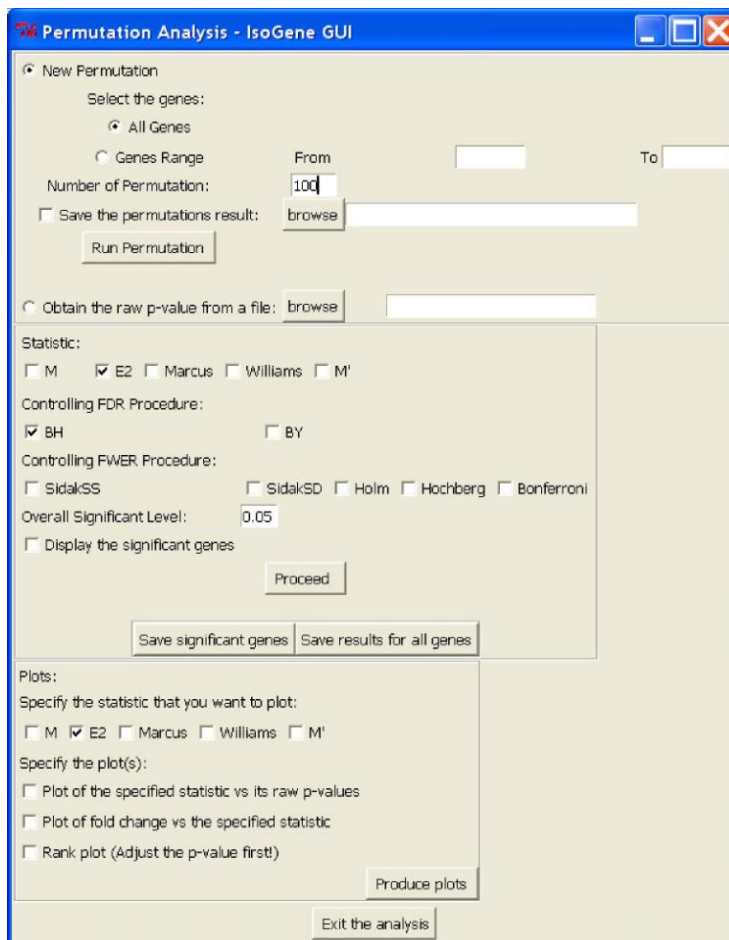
Permutation Analysis - IsoGene GUI

New Permutation

Select the genes:

All Genes

Genes Range From To

Number of Permutation: 100

Save the permutations result: browse

Run Permutation

Obtain the raw p-value from a file: browse

Statistic:

M E2 Marcus Williams M'

Controlling FDR Procedure:

BH BY

Controlling FWER Procedure:

SidakSS SidakSD Holm Hochberg Bonferroni

Overall Significant Level: 0.05

Display the significant genes

Proceed

Save significant genes Save results for all genes

Plots:

Specify the statistic that you want to plot:

M E2 Marcus Williams M'

Specify the plot(s):

Plot of the specified statistic vs its raw p-values

Plot of fold change vs the specified statistic

Rank plot (Adjust the p-value first!)

Produce plots

Exit the analysis